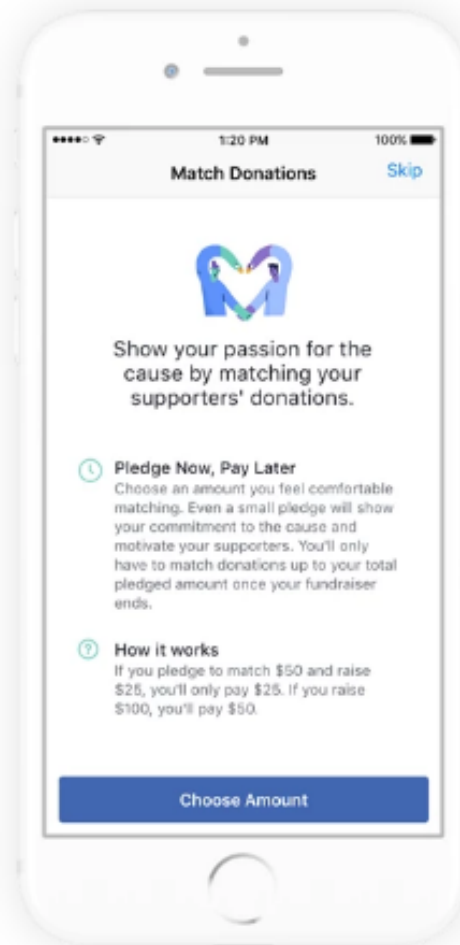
1:20 PM

100%

Match Donations

Skip

Show your passion for the cause by matching your supporters' donations.

Pledge Now, Pay Later
Choose an amount you feel comfortable matching. Even a small pledge will show your commitment to the cause and motivate your supporters. You'll only have to match donations up to your total pledged amount once your fundraiser ends.

How it works
If you pledge to match $50 and raise $25, you'll only pay $25. If you raise $100, you'll pay $50.

Choose Amount